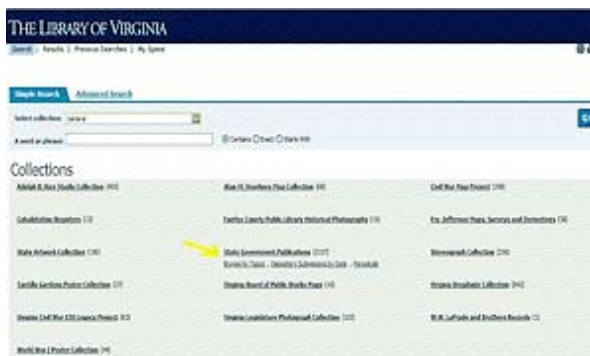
THE LIBRARY OF VIRGINIA

Search | Results | Previous Searches | My Space

Simple Search Advanced Search

Select collection: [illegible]

A word or phrase: ◉ Contains ○ Exact ○ Starts With

Collections

Adolph B. Rice Studio Collection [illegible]

Blue H. Pearl... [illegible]

Civil War Flag Project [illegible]

Cohabitation Registers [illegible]

Fairfax County Public Library Historical Photographs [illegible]

Fry Jefferson Maps, Surveys and Instructions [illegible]

State Artwork Collection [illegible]

State Government Publications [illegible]

Browse by Topics – Depository Submission to Date – Periodicals

Stereograph Collection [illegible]

Tarrille Gordon Poster Collection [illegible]

Virginia Board of Public Works Maps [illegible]

Virginia Broadside Collection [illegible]

Virginia Civil War 150 Legacy Project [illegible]

Virginia Legislature Photograph Collection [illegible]

W.W. LaPrade and Brothers Records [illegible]

World War I Poster Collection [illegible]